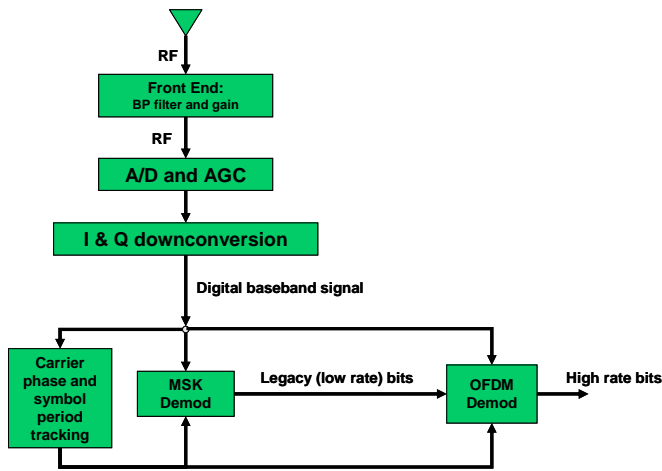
RF

Front End:
BP filter and gain

RF

A/D and AGC

I & Q downconversion

Digital baseband signal

Carrier phase and symbol period tracking

MSK Demod

Legacy (low rate) bits

OFDM Demod

High rate bits